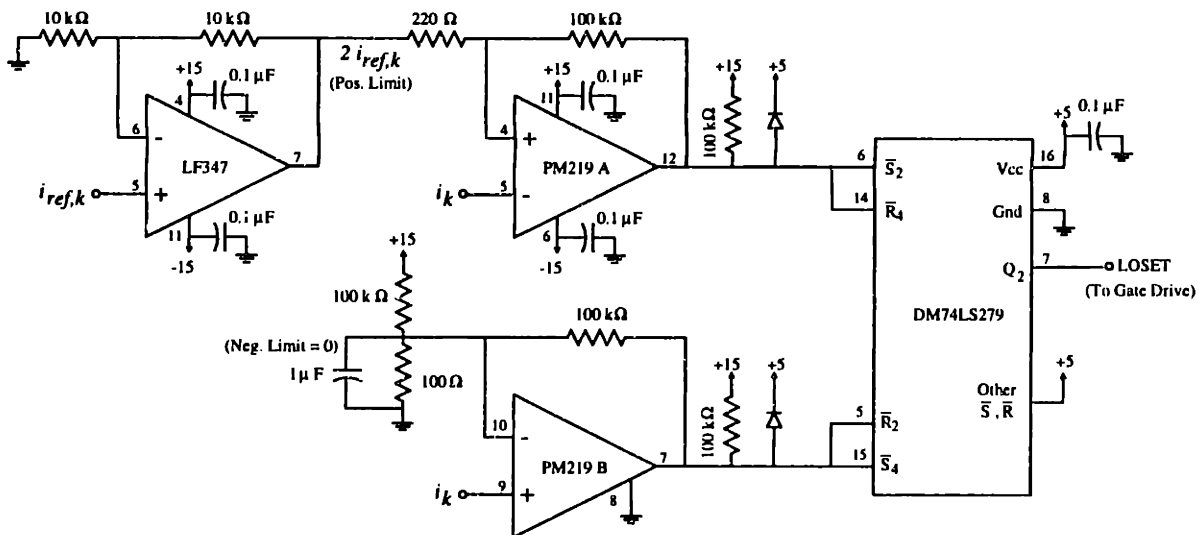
10 kΩ
10 kΩ
220 Ω
100 kΩ
$2\ i_{ref,k}$
(Pos. Limit)
+15
0.1 µF
4
6
-
LF347
7
$i_{ref,k}$
5
+
11
0.1 µF
-15
+15
0.1 µF
11
4
+
PM219 A
12
$i_k$
5
-
6
0.1 µF
-15
+15
+5
100 kΩ
6
$\overline{S}_2$
14
$\overline{R}_4$
+5
0.1 µF
Vcc
16
Gnd
8
$Q_2$
7
LOSET
(To Gate Drive)
DM74LS279
+15
100 k Ω
100 kΩ
(Neg. Limit = 0)
1µ F
100Ω
10
-
PM219 B
7
$i_k$
9
+
8
+15
+5
100 kΩ
5
$\overline{R}_2$
15
$\overline{S}_4$
Other
$\overline{S}$ , $\overline{R}$
+5